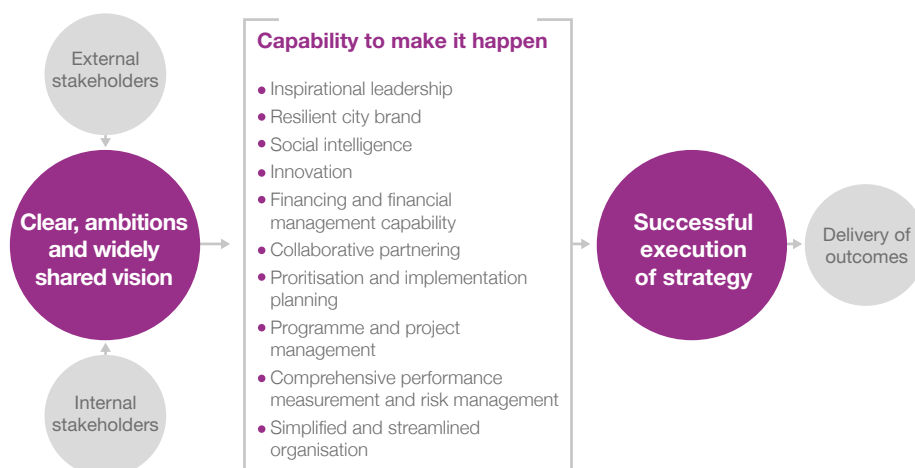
External stakeholders

Clear, ambitions and widely shared vision

Internal stakeholders

Capability to make it happen

• Inspirational leadership
• Resilient city brand
• Social intelligence
• Innovation
• Financing and financial management capability
• Collaborative partnering
• Proritisation and implementation planning
• Programme and project management
• Comprehensive performance measurement and risk management
• Simplified and streamlined organisation

Successful execution of strategy

Delivery of outcomes